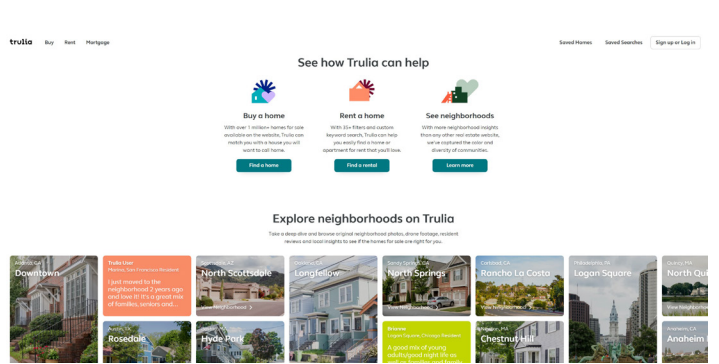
trulia Buy Rent Mortgage Saved Homes Saved Searches Sign up or Log in

See how Trulia can help

Buy a home

With over 1 million+ homes for sale available on the website, Trulia can match you with a house you will want to call home.

Find a home

Rent a home

With 35+ filters and custom keyword search, Trulia can help you easily find a home or apartment for rent that you'll love.

Find a rental

See neighborhoods

With more neighborhood insights than any other real estate website, we've captured the color and diversity of communities.

Learn more

Explore neighborhoods on Trulia

Take a deep dive and browse original neighborhood photos, drone footage, resident reviews and local insights to see if the homes for sale are right for you.

Atlanta, GA
Downtown

Trulia User
Mission, San Francisco Resident
I just moved to the neighborhood 2 years ago and love it! It's a great mix of families, seniors and...

Austin, TX
Rosedale

Scottsdale, AZ
North Scottsdale
View Neighborhood >

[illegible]
Hyde Park

Oakland, CA
Longfellow

Sandy Springs, GA
North Springs
View Neighborhood >

Brianna
Logan Square, Chicago Resident
A good mix of young adults/good night life as well as families and lovely...

Cortland, CA
Rancho La Costa
View Neighborhood >

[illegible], MA
Chestnut Hill

Philadelphia, PA
Logan Square

Quincy, MA
North Qui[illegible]
View Neighbo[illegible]

Anaheim, CA
Anaheim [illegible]